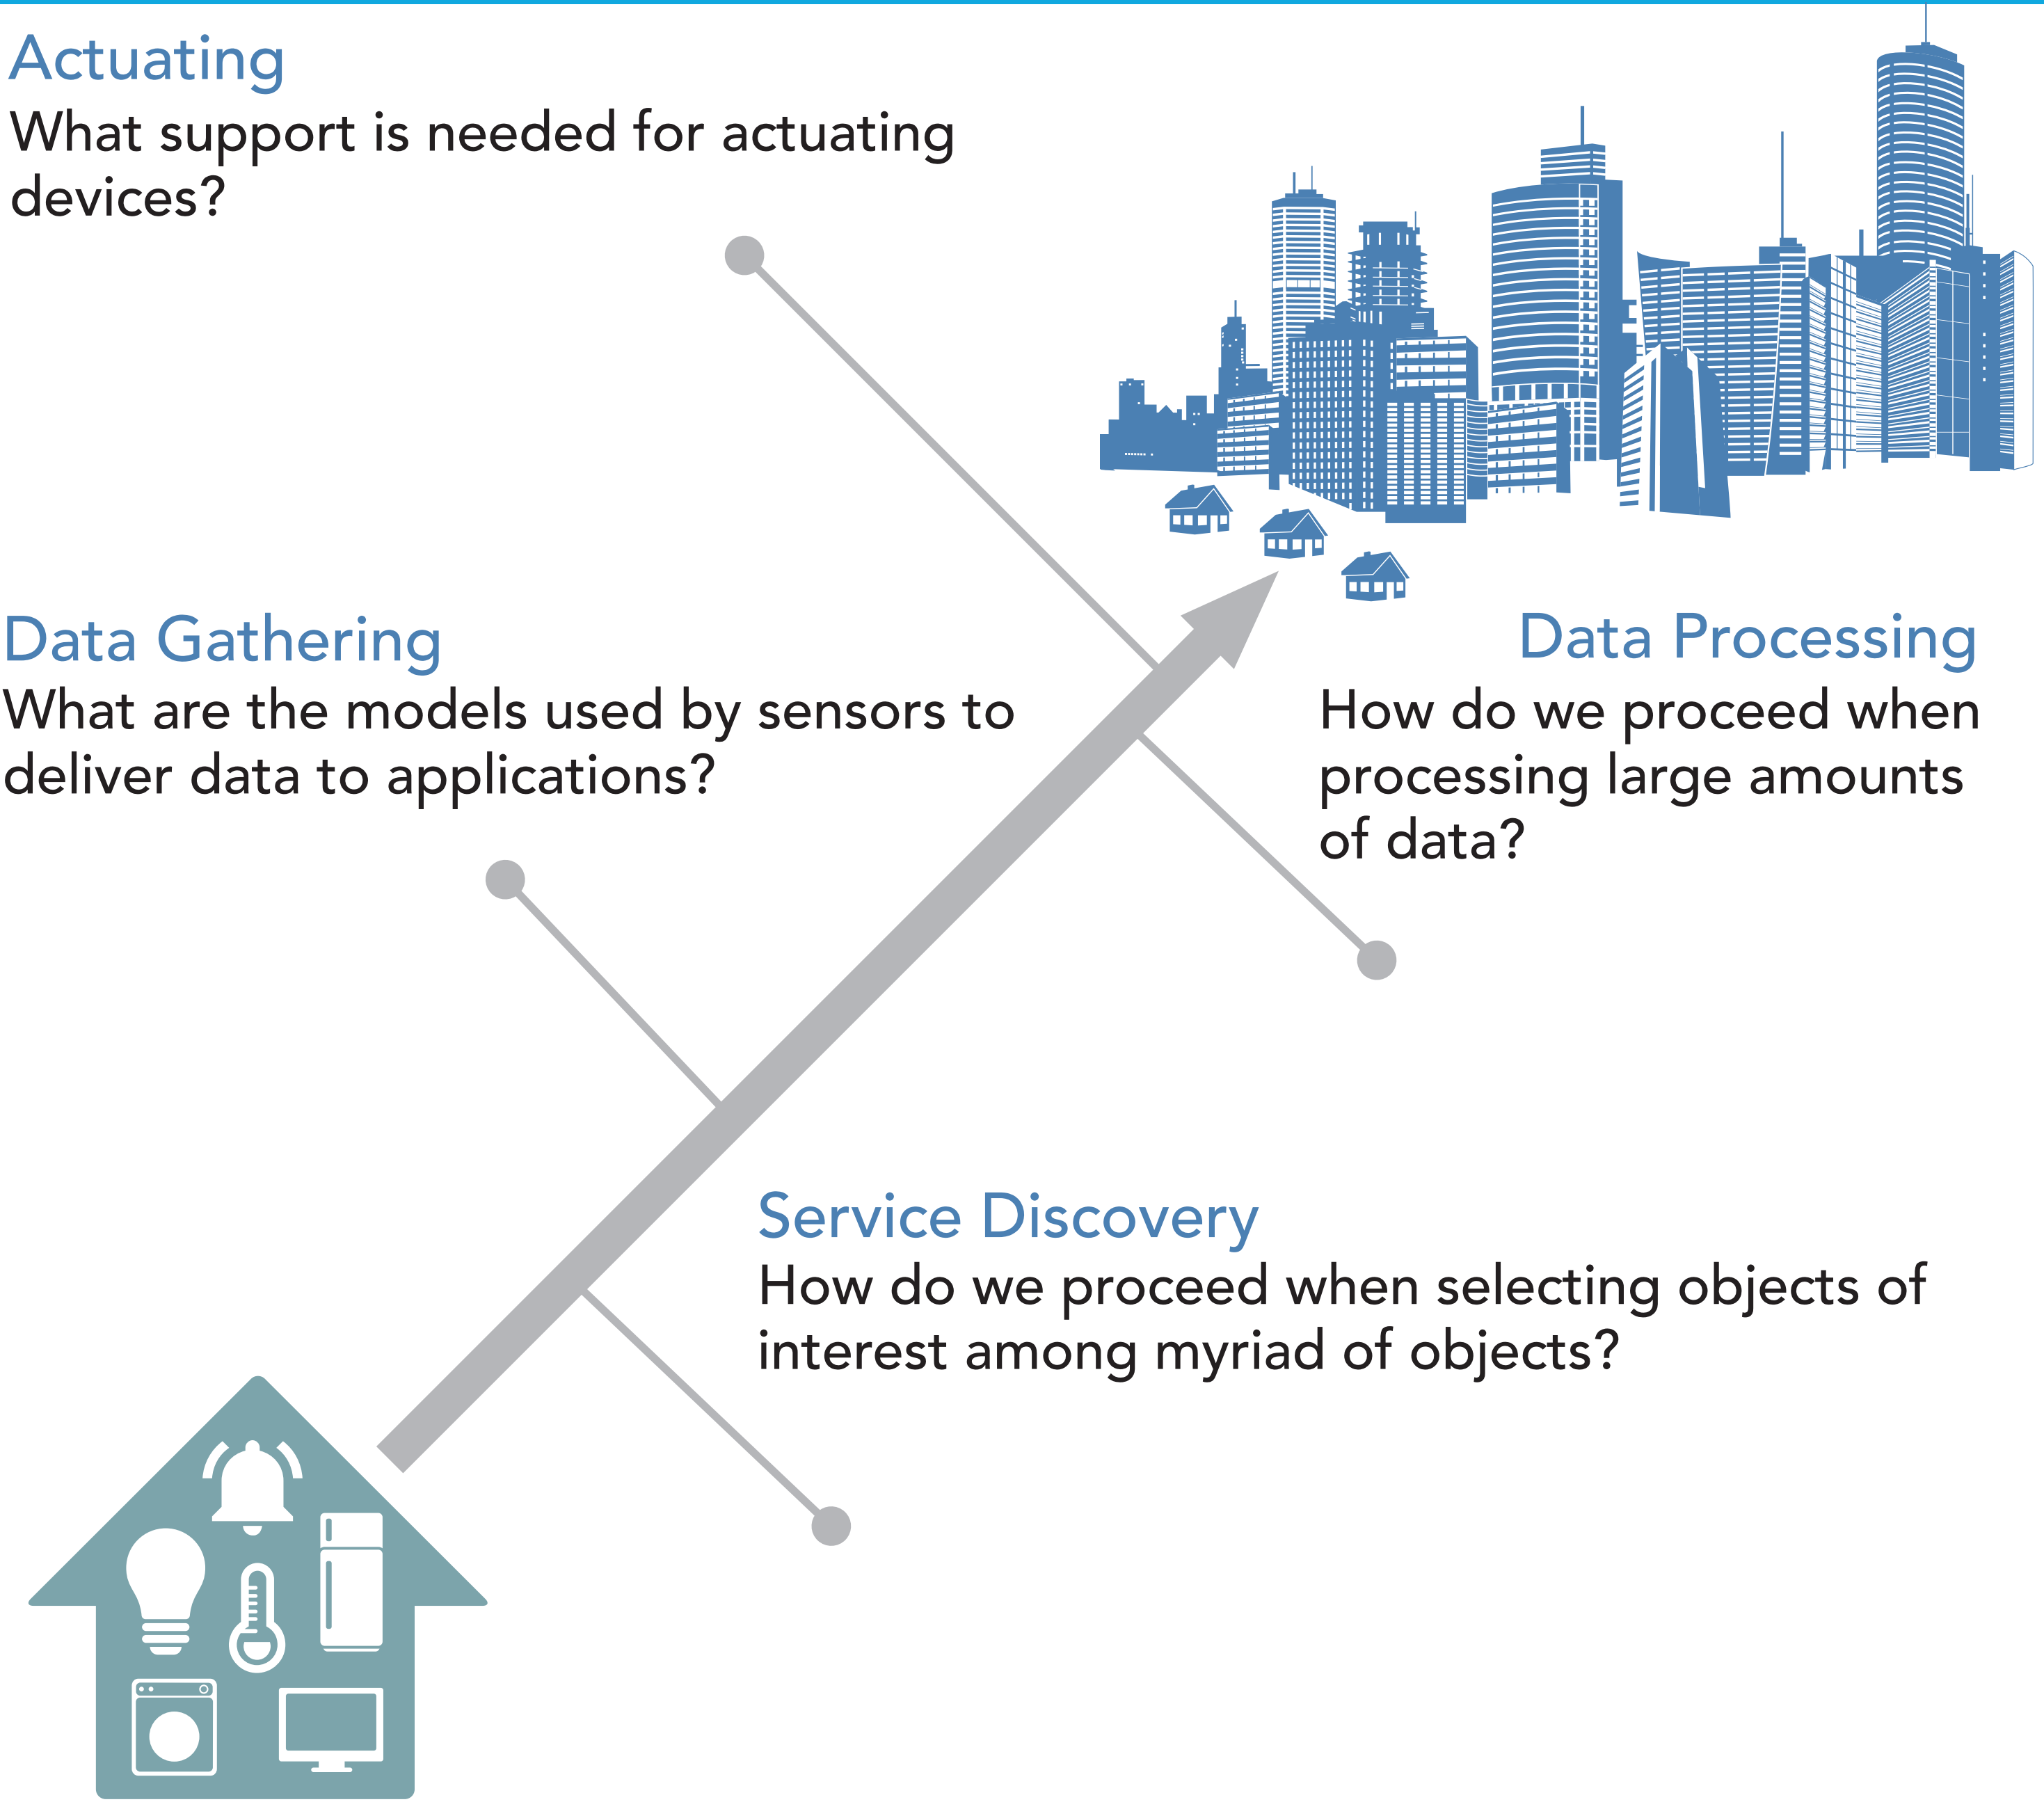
Actuating
What support is needed for actuating devices?

Data Gathering
What are the models used by sensors to deliver data to applications?

Data Processing
How do we proceed when processing large amounts of data?

Service Discovery
How do we proceed when selecting objects of interest among myriad of objects?